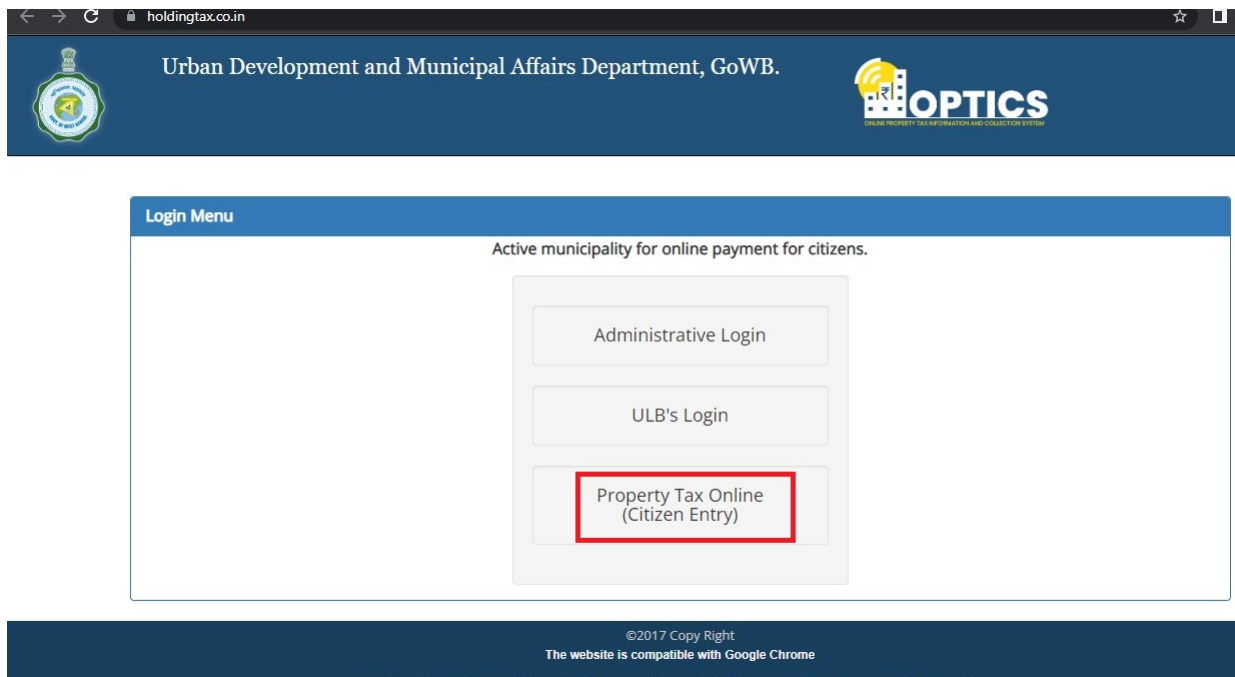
holdingtax.co.in

Urban Development and Municipal Affairs Department, GoWB.

OPTICS
ONLINE PROPERTY TAX INFORMATION AND COLLECTION SYSTEM

Login Menu

Active municipality for online payment for citizens.

Administrative Login

ULB's Login

Property Tax Online (Citizen Entry)

©2017 Copy Right
The website is compatible with Google Chrome